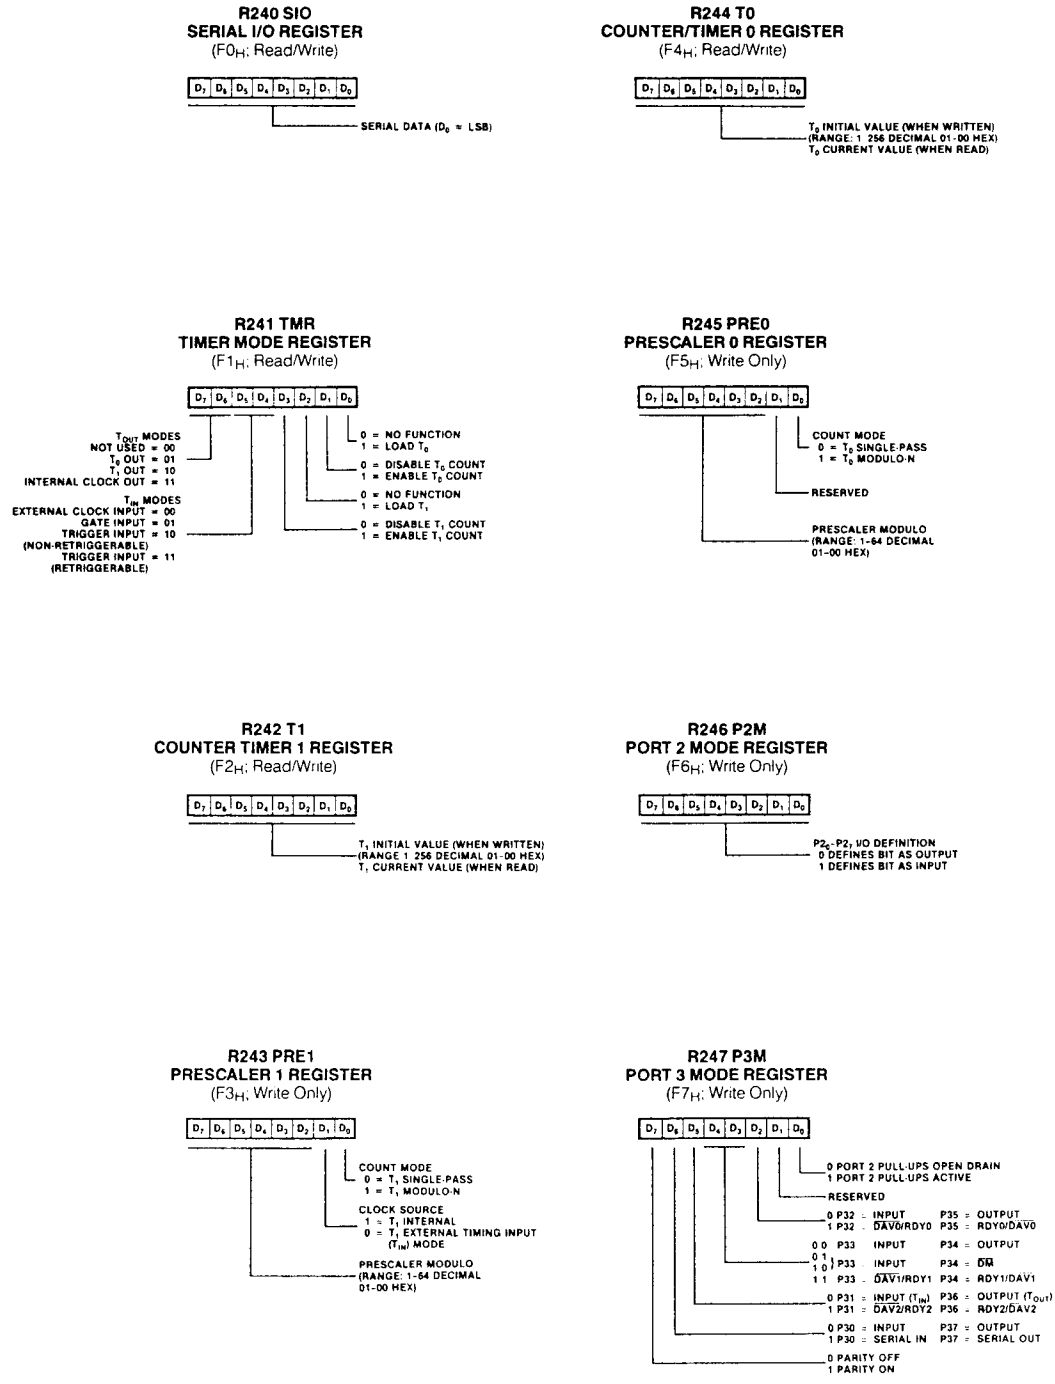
R240 SIO
SERIAL I/O REGISTER
($F0_H$; Read/Write)

| $D_7$ | $D_6$ | $D_5$ | $D_4$ | $D_3$ | $D_2$ | $D_1$ | $D_0$ |
|---|---|---|---|---|---|---|---|

SERIAL DATA ($D_0$ = LSB)

R244 T0
COUNTER/TIMER 0 REGISTER
($F4_H$; Read/Write)

| $D_7$ | $D_6$ | $D_5$ | $D_4$ | $D_3$ | $D_2$ | $D_1$ | $D_0$ |
|---|---|---|---|---|---|---|---|

$T_0$ INITIAL VALUE (WHEN WRITTEN)
(RANGE: 1 256 DECIMAL 01-00 HEX)
$T_0$ CURRENT VALUE (WHEN READ)

R241 TMR
TIMER MODE REGISTER
($F1_H$; Read/Write)

| $D_7$ | $D_6$ | $D_5$ | $D_4$ | $D_3$ | $D_2$ | $D_1$ | $D_0$ |
|---|---|---|---|---|---|---|---|

$T_{OUT}$ MODES
NOT USED = 00
$T_0$ OUT = 01
$T_1$ OUT = 10
INTERNAL CLOCK OUT = 11

$T_{IN}$ MODES
EXTERNAL CLOCK INPUT = 00
GATE INPUT = 01
TRIGGER INPUT = 10
(NON-RETRIGGERABLE)
TRIGGER INPUT = 11
(RETRIGGERABLE)

0 = NO FUNCTION
1 = LOAD $T_0$

0 = DISABLE $T_0$ COUNT
1 = ENABLE $T_0$ COUNT

0 = NO FUNCTION
1 = LOAD $T_1$

0 = DISABLE $T_1$ COUNT
1 = ENABLE $T_1$ COUNT

R245 PRE0
PRESCALER 0 REGISTER
($F5_H$; Write Only)

| $D_7$ | $D_6$ | $D_5$ | $D_4$ | $D_3$ | $D_2$ | $D_1$ | $D_0$ |
|---|---|---|---|---|---|---|---|

COUNT MODE
0 = $T_0$ SINGLE-PASS
1 = $T_0$ MODULO-N

RESERVED

PRESCALER MODULO
(RANGE: 1-64 DECIMAL
01-00 HEX)

R242 T1
COUNTER TIMER 1 REGISTER
($F2_H$; Read/Write)

| $D_7$ | $D_6$ | $D_5$ | $D_4$ | $D_3$ | $D_2$ | $D_1$ | $D_0$ |
|---|---|---|---|---|---|---|---|

$T_1$ INITIAL VALUE (WHEN WRITTEN)
(RANGE 1 256 DECIMAL 01-00 HEX)
$T_1$ CURRENT VALUE (WHEN READ)

R246 P2M
PORT 2 MODE REGISTER
($F6_H$; Write Only)

| $D_7$ | $D_6$ | $D_5$ | $D_4$ | $D_3$ | $D_2$ | $D_1$ | $D_0$ |
|---|---|---|---|---|---|---|---|

$P2_0$-$P2_7$ I/O DEFINITION
0 DEFINES BIT AS OUTPUT
1 DEFINES BIT AS INPUT

R243 PRE1
PRESCALER 1 REGISTER
($F3_H$; Write Only)

| $D_7$ | $D_6$ | $D_5$ | $D_4$ | $D_3$ | $D_2$ | $D_1$ | $D_0$ |
|---|---|---|---|---|---|---|---|

COUNT MODE
0 = $T_1$ SINGLE-PASS
1 = $T_1$ MODULO-N

CLOCK SOURCE
1 = $T_1$ INTERNAL
0 = $T_1$ EXTERNAL TIMING INPUT ($T_{IN}$) MODE

PRESCALER MODULO
(RANGE: 1-64 DECIMAL
01-00 HEX)

R247 P3M
PORT 3 MODE REGISTER
($F7_H$; Write Only)

| $D_7$ | $D_6$ | $D_5$ | $D_4$ | $D_3$ | $D_2$ | $D_1$ | $D_0$ |
|---|---|---|---|---|---|---|---|

0 PORT 2 PULL-UPS OPEN DRAIN
1 PORT 2 PULL-UPS ACTIVE

RESERVED

0 P32 = INPUT P35 = OUTPUT
1 P32 = $\overline{DAV0}$/RDY0 P35 = RDY0/$\overline{DAV0}$

0 0 P33 INPUT P34 = OUTPUT
0 1
1 0 } P33 INPUT P34 = $\overline{DM}$
1 1 P33 = $\overline{DAV1}$/RDY1 P34 = RDY1/$\overline{DAV1}$

0 P31 = INPUT ($T_{IN}$) P36 = OUTPUT ($T_{OUT}$)
1 P31 = $\overline{DAV2}$/RDY2 P36 = RDY2/$\overline{DAV2}$

0 P30 = INPUT P37 = OUTPUT
1 P30 = SERIAL IN P37 = SERIAL OUT

0 PARITY OFF
1 PARITY ON